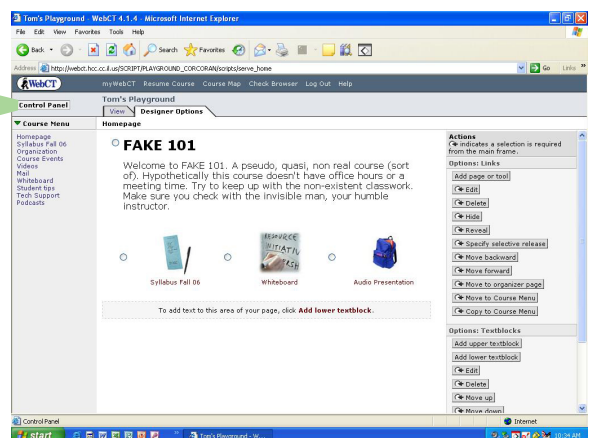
Tom's Playground - WebCT 4.1.4 - Microsoft Internet Explorer

File Edit View Favorites Tools Help

Back Search Favorites

Address http://webct.hcc.cc.il.us/SCRIPT/PLAYGROUND_CORCORAN/scripts/serve_home

Go Links

WebCT

myWebCT Resume Course Course Map Check Browser Log Out Help

Control Panel

Tom's Playground

View Designer Options

Course Menu

Homepage

Homepage
Syllabus Fall 06
Organization
Course Events
Videos
Mail
Whiteboard
Student tips
Tech Support
Podcasts

FAKE 101

Welcome to FAKE 101. A pseudo, quasi, non real course (sort of). Hypothetically this course doesn't have office hours or a meeting time. Try to keep up with the non-existent classwork. Make sure you check with the invisible man, your humble instructor.

Syllabus Fall 06

Whiteboard

Audio Presentation

To add text to this area of your page, click Add lower textblock.

Actions
indicates a selection is required from the main frame.

Options: Links

Add page or tool
Edit
Delete
Hide
Reveal
Specify selective release
Move backward
Move forward
Move to organizer page
Move to Course Menu
Copy to Course Menu

Options: Textblocks

Add upper textblock
Add lower textblock
Edit
Delete
Move up
Move down

Control Panel

Internet

start

Tom's Playground - W...

10:34 AM